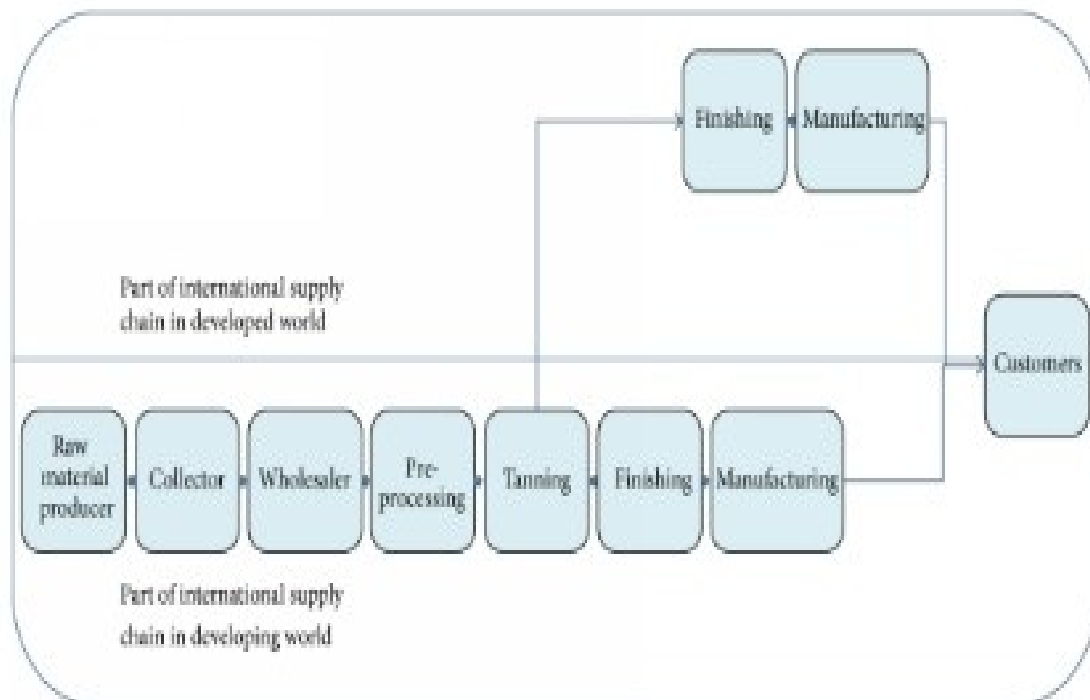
Finishing

Manufacturing

Part of international supply chain in developed world

Customers

Raw material producer

Collector

Wholesaler

Pre-processing

Tanning

Finishing

Manufacturing

Part of international supply chain in developing world